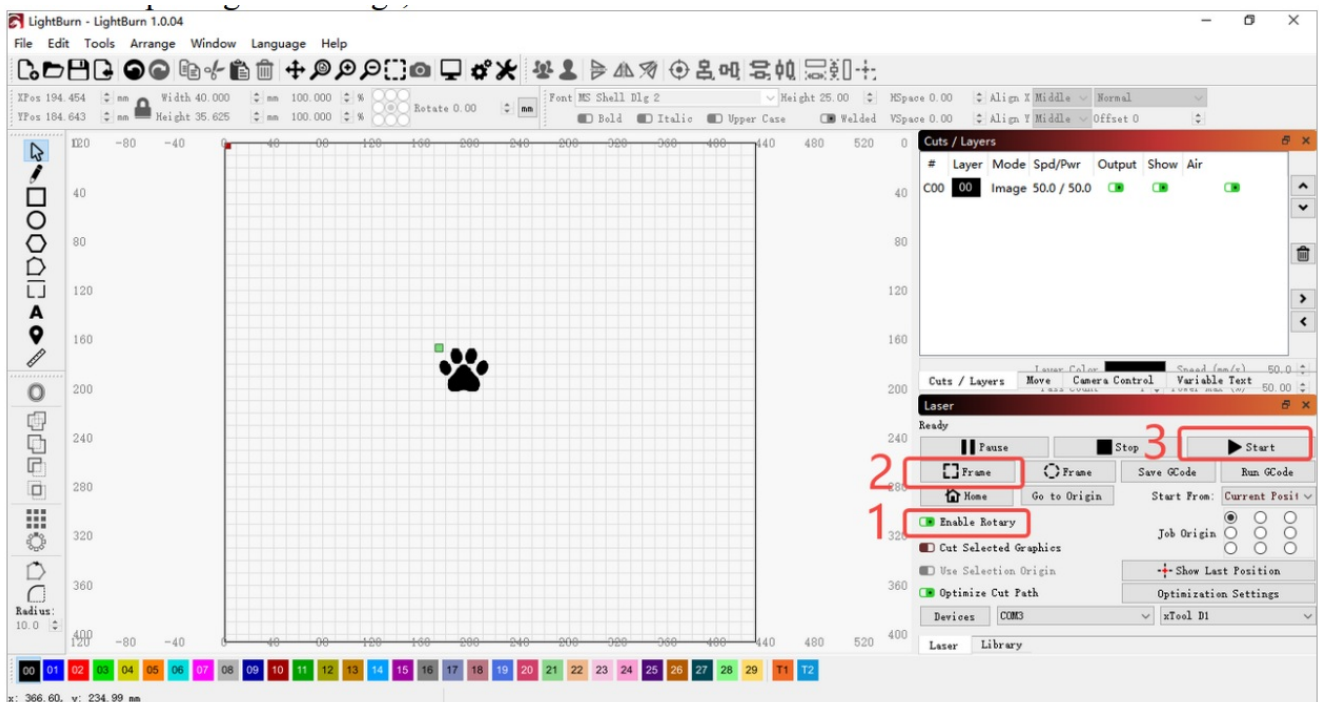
LightBurn - LightBurn 1.0.04

File Edit Tools Arrange Window Language Help

XPos 194.454 mm Width 40.000 mm 100.000 % Rotate 0.00 mm Font MS Shell Dlg 2 Height 25.00 HSpace 0.00 Align X Middle Normal
YPos 184.643 mm Height 35.625 mm 100.000 % Bold Italic Upper Case Welded VSpace 0.00 Align Y Middle Offset 0

120 -80 -40 0 40 80 120 160 200 240 280 320 360 400 440 480 520 0

40 80 120 160 200 240 280 320 360 400

40 80 120 160 200 240 280 320 360 400

Radius: 10.0

Cuts / Layers

| # | Layer | Mode | Spd/Pwr | Output | Show | Air |
|---|---|---|---|---|---|---|
| C00 | 00 | Image | 50.0 / 50.0 | | | |

Layer Color Speed (mm/s) 50.0
Pass Count Power Max (%) 50.00

Cuts / Layers Move Camera Control Variable Text

Laser

Ready

Pause Stop 3 Start

2 Frame Frame Save GCode Run GCode

Home Go to Origin Start From: Current Posit

1 Enable Rotary Job Origin

Cut Selected Graphics

Use Selection Origin Show Last Position

Optimize Cut Path Optimization Settings

Devices COM3 xTool D1

Laser Library

00 01 02 03 04 05 06 07 08 09 10 11 12 13 14 15 16 17 18 19 20 21 22 23 24 25 26 27 28 29 T1 T2

x: 366.60, y: 234.99 mm